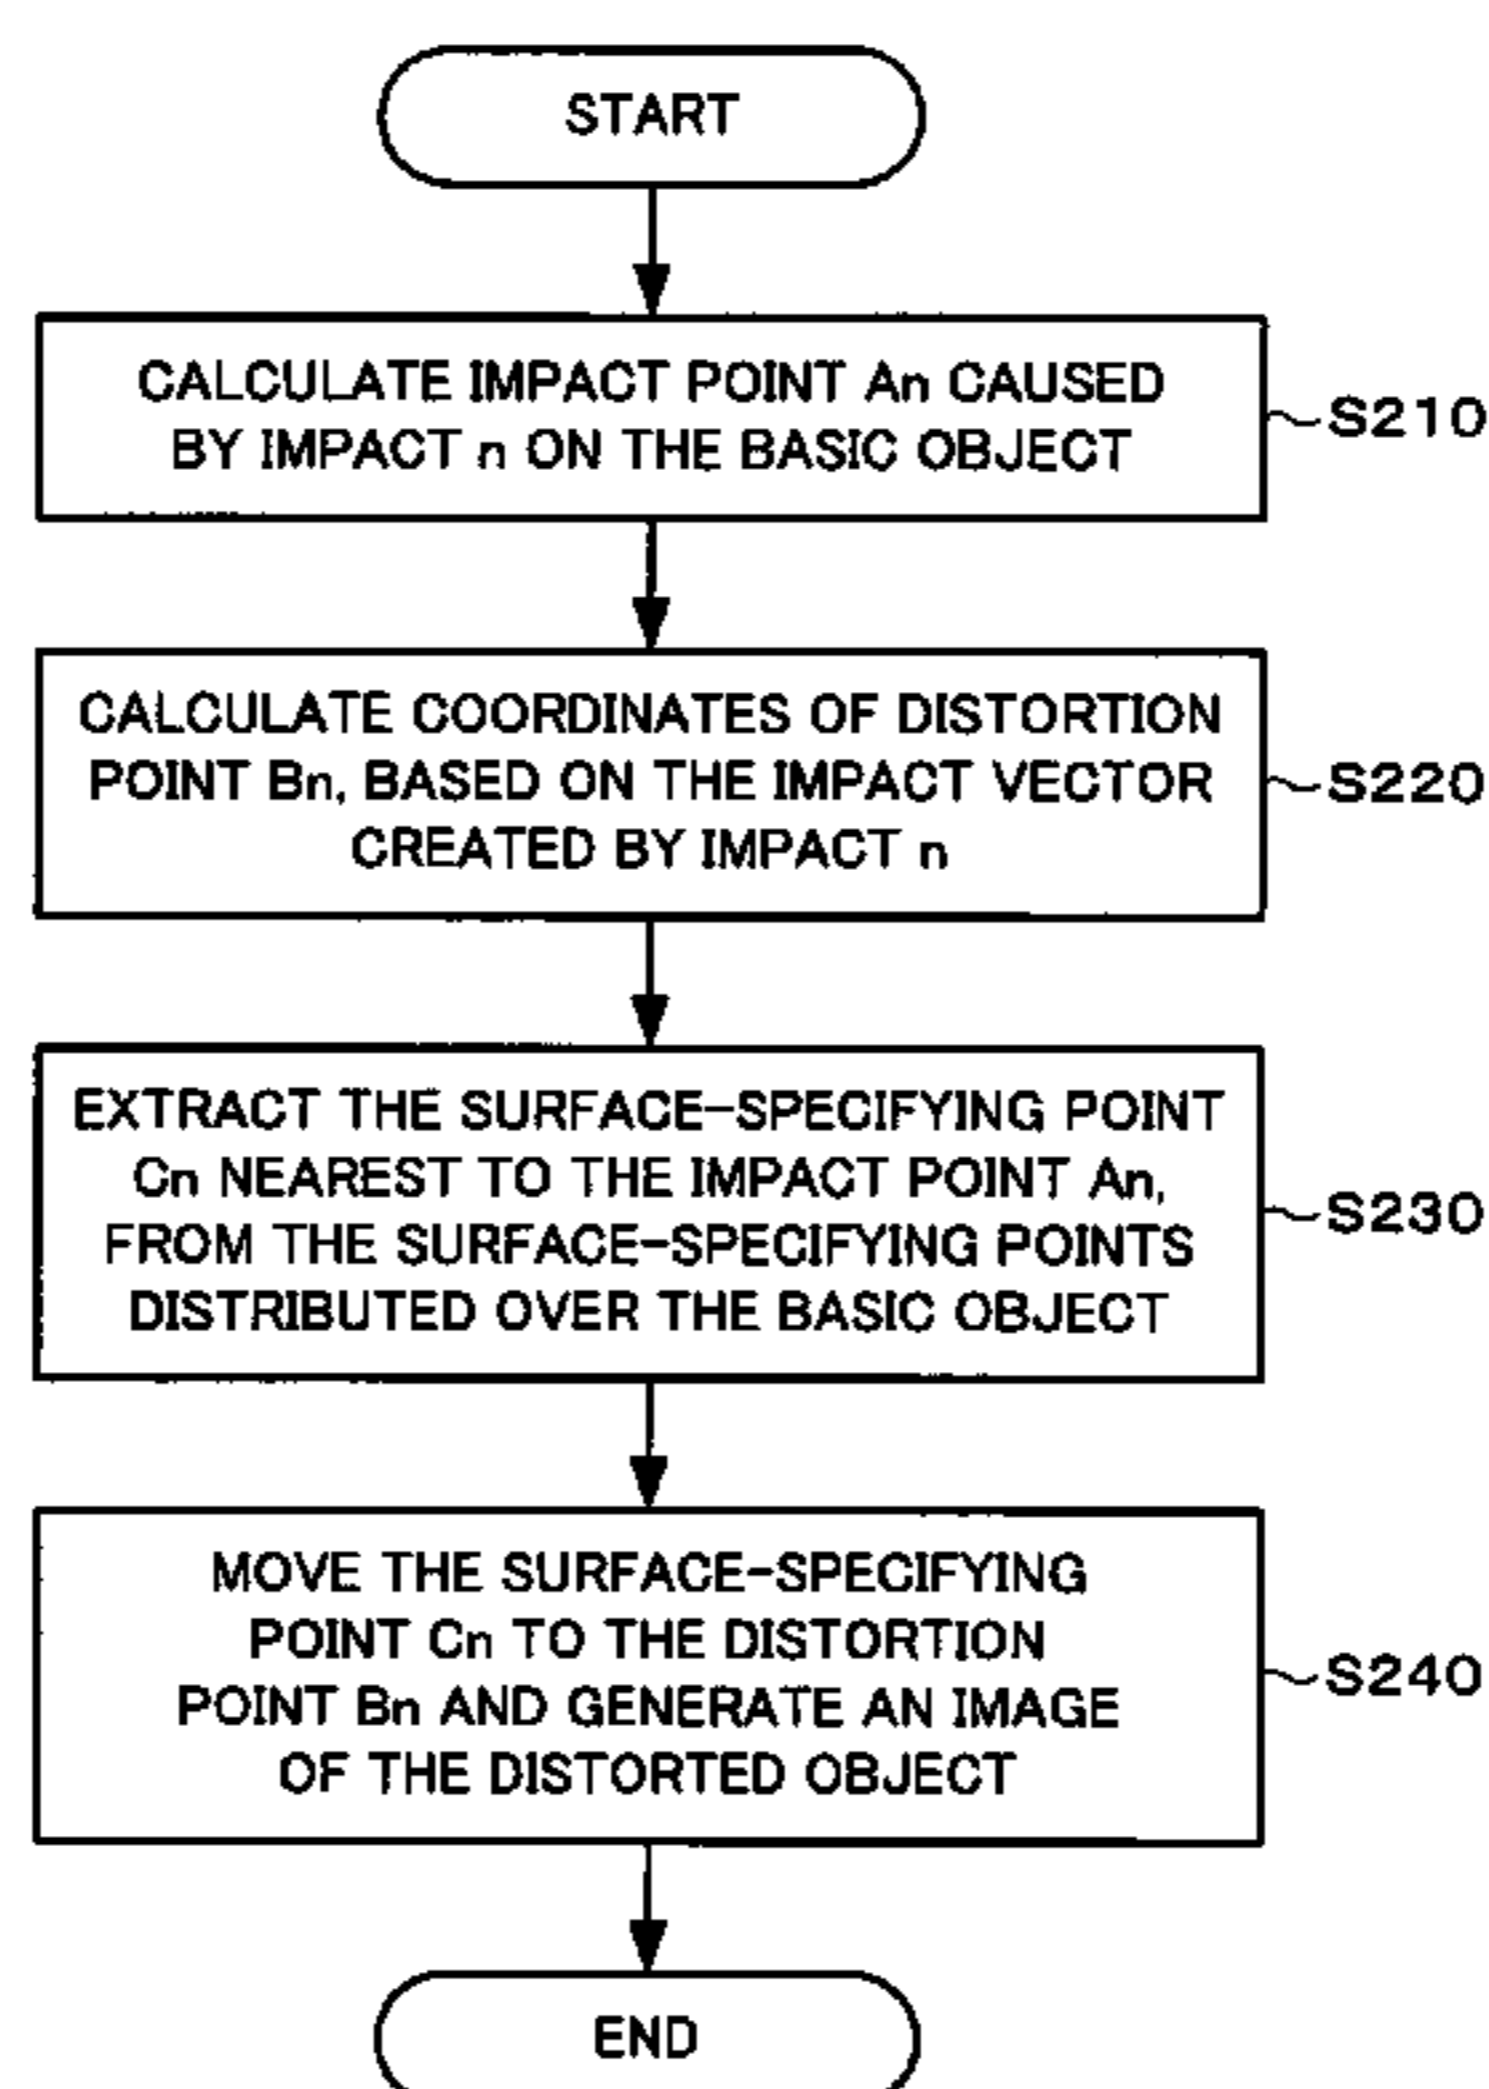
START

CALCULATE IMPACT POINT An CAUSED BY IMPACT n ON THE BASIC OBJECT

S210

CALCULATE COORDINATES OF DISTORTION POINT Bn, BASED ON THE IMPACT VECTOR CREATED BY IMPACT n

S220

EXTRACT THE SURFACE-SPECIFYING POINT Cn NEAREST TO THE IMPACT POINT An, FROM THE SURFACE-SPECIFYING POINTS DISTRIBUTED OVER THE BASIC OBJECT

S230

MOVE THE SURFACE-SPECIFYING POINT Cn TO THE DISTORTION POINT Bn AND GENERATE AN IMAGE OF THE DISTORTED OBJECT

S240

END